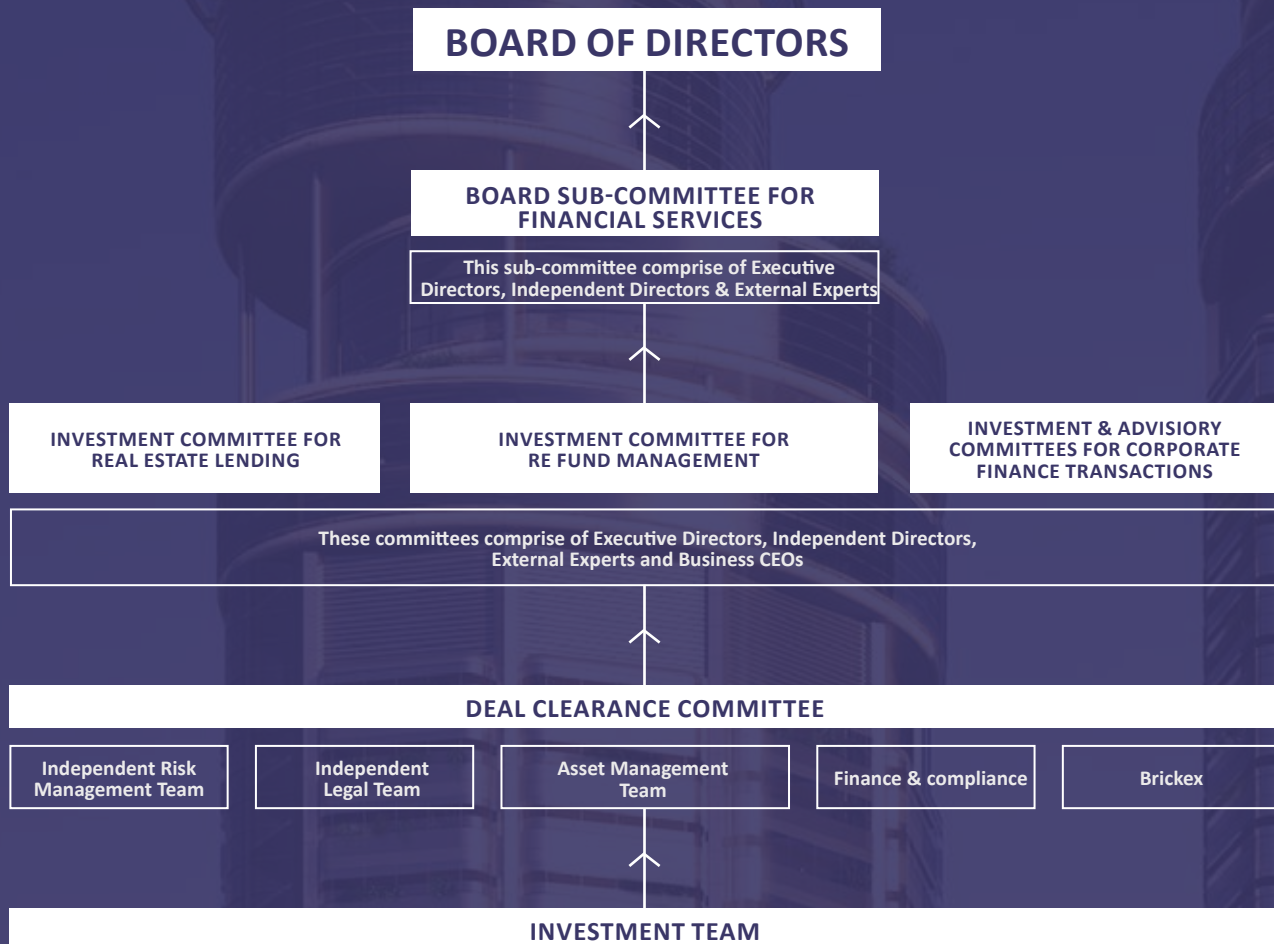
BOARD OF DIRECTORS

BOARD SUB-COMMITTEE FOR FINANCIAL SERVICES

This sub-committee comprise of Executive Directors, Independent Directors & External Experts

INVESTMENT COMMITTEE FOR REAL ESTATE LENDING

INVESTMENT COMMITTEE FOR RE FUND MANAGEMENT

INVESTMENT & ADVISIORY COMMITTEES FOR CORPORATE FINANCE TRANSACTIONS

These committees comprise of Executive Directors, Independent Directors, External Experts and Business CEOs

DEAL CLEARANCE COMMITTEE

Independent Risk Management Team

Independent Legal Team

Asset Management Team

Finance & compliance

Brickex

INVESTMENT TEAM